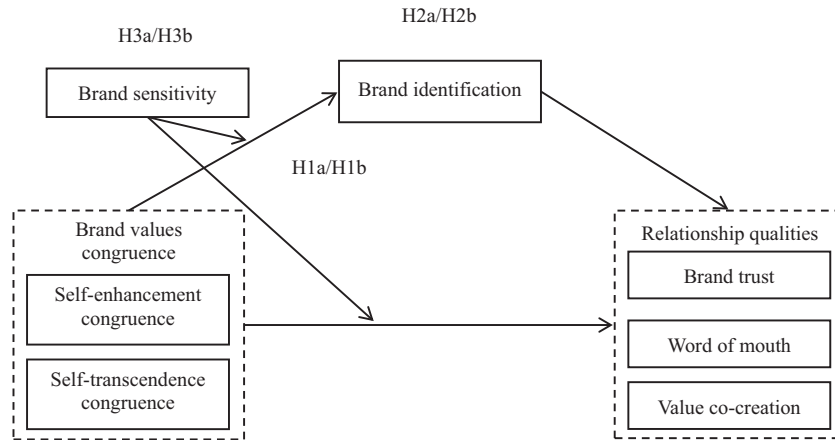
H2a/H2b

H3a/H3b

Brand sensitivity

Brand identification

H1a/H1b

Brand values congruence

Self-enhancement congruence

Self-transcendence congruence

Relationship qualities

Brand trust

Word of mouth

Value co-creation